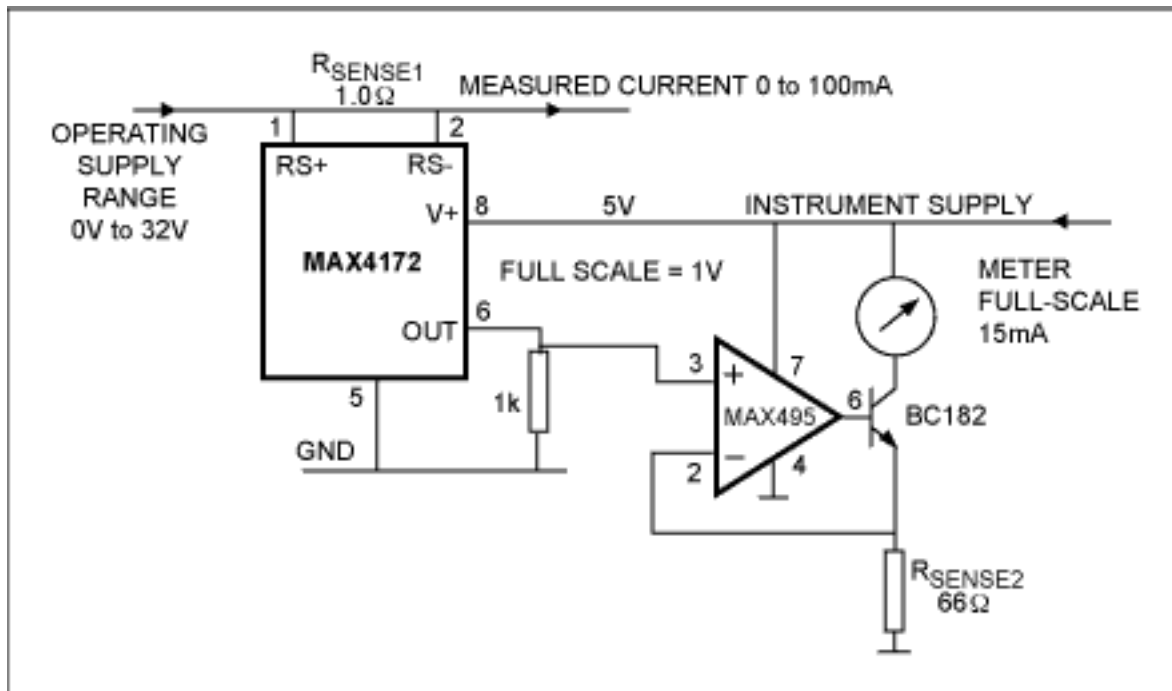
$R_{SENSE1}$
1.0Ω
MEASURED CURRENT 0 to 100mA

OPERATING SUPPLY RANGE 0V to 32V

1
2
RS+
RS-
V+
8
5V
INSTRUMENT SUPPLY

MAX4172

FULL SCALE = 1V

METER FULL-SCALE 15mA

OUT
6

3
+
7
MAX495
6
BC182

5
1k

GND

2
−
4

$R_{SENSE2}$
66Ω